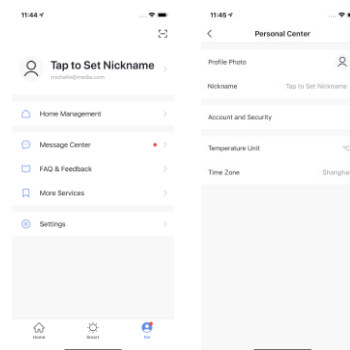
11:44

Tap to Set Nickname
michelle@media.com

Home Management

Message Center

FAQ & Feedback

More Services

Settings

Home
Smart
Me

11:45

Personal Center

Profile Photo

Nickname
Tap to Set Nickname

Account and Security

Temperature Unit
°C

Time Zone
Shanghai